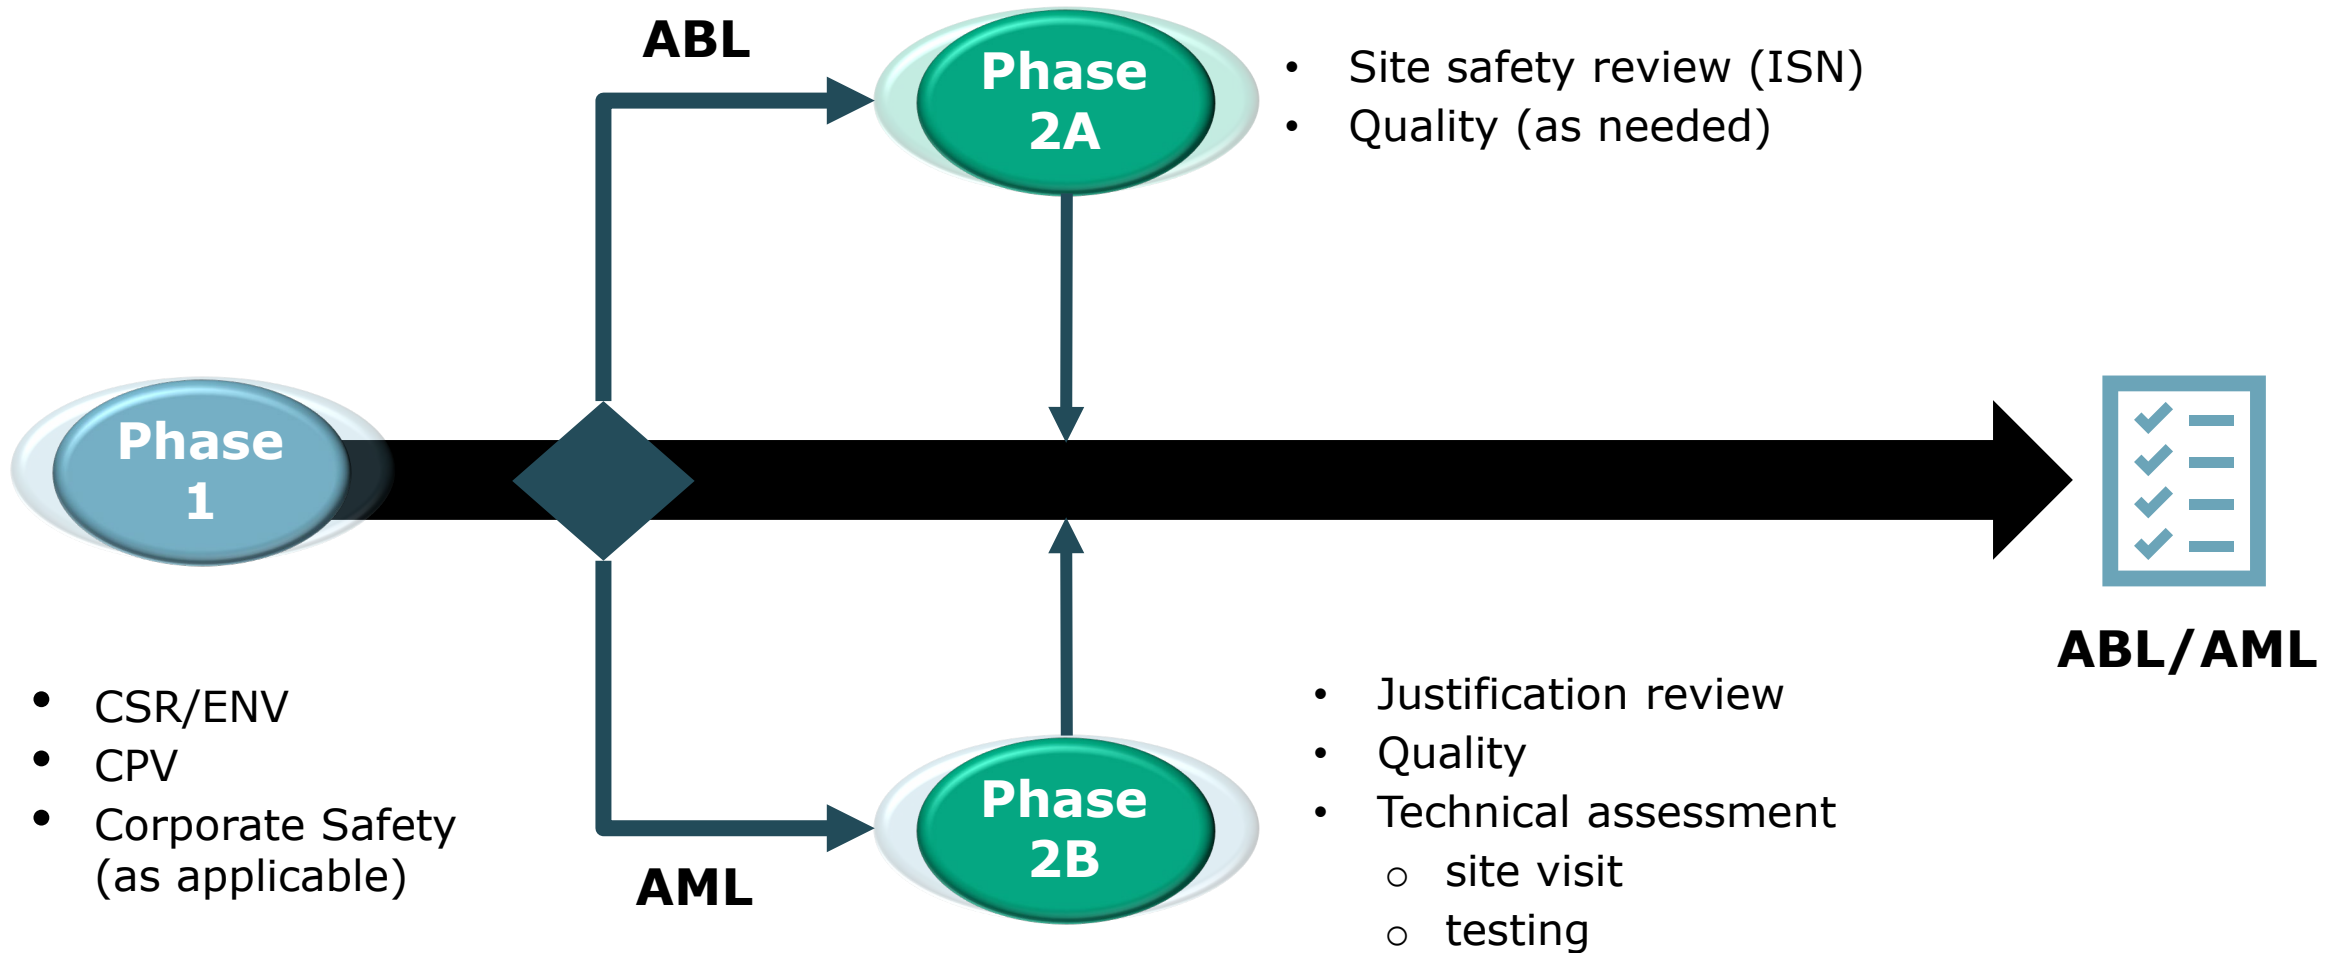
ABL

Phase 2A

• Site safety review (ISN)
• Quality (as needed)

Phase 1

ABL/AML

• CSR/ENV
• CPV
• Corporate Safety (as applicable)

AML

Phase 2B

• Justification review
• Quality
• Technical assessment
  ○ site visit
  ○ testing